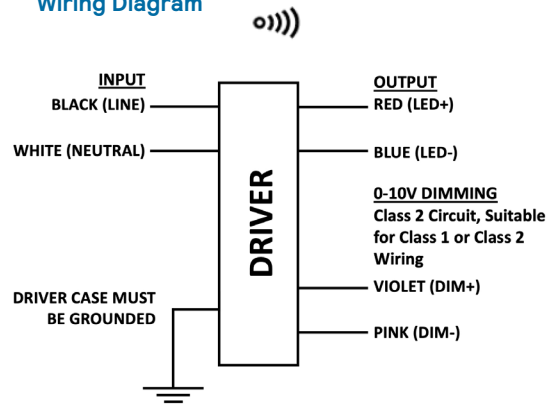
Wiring Diagram

INPUT
BLACK (LINE)
WHITE (NEUTRAL)

DRIVER CASE MUST BE GROUNDED

DRIVER

OUTPUT
RED (LED+)
BLUE (LED-)

0-10V DIMMING
Class 2 Circuit, Suitable for Class 1 or Class 2 Wiring
VIOLET (DIM+)
PINK (DIM-)